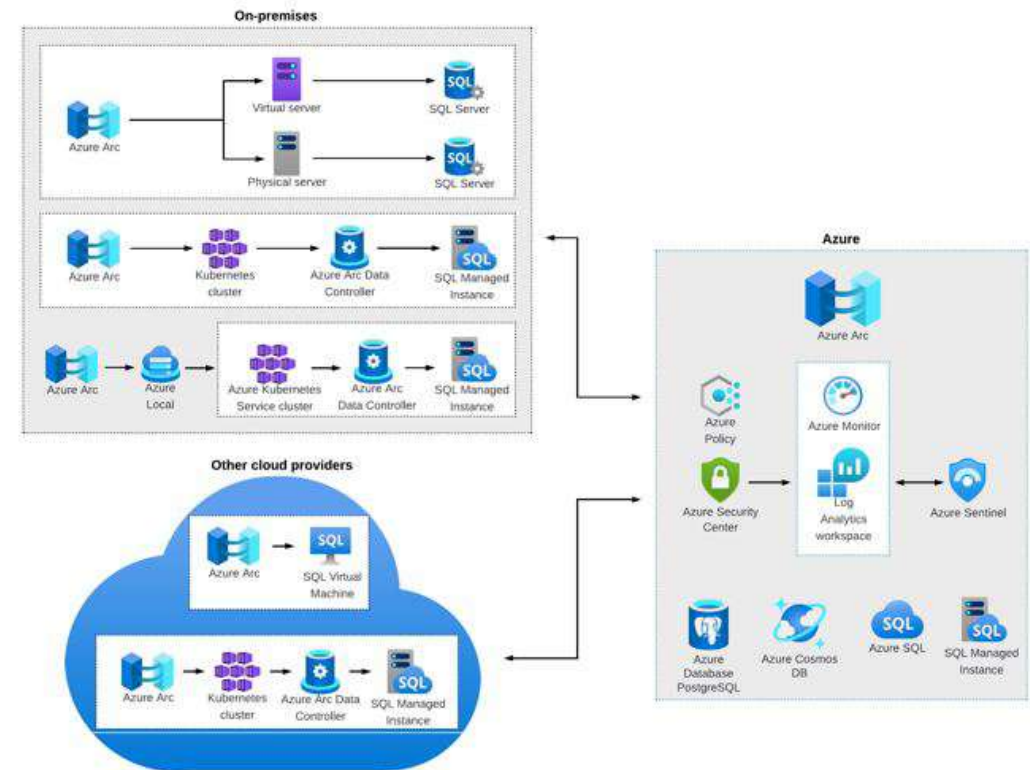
On-premises

Azure Arc

Virtual server

SQL

SQL Server

Physical server

SQL

SQL Server

Azure Arc

Kubernetes cluster

Azure Arc Data Controller

SQL

SQL Managed Instance

Azure Arc

Azure Local

Azure Kubernetes Service cluster

Azure Arc Data Controller

SQL

SQL Managed Instance

Other cloud providers

Azure Arc

SQL

SQL Virtual Machine

Azure Arc

Kubernetes cluster

Azure Arc Data Controller

SQL

SQL Managed Instance

Azure

Azure Arc

Azure Policy

Azure Monitor

Azure Security Center

Log Analytics workspace

Azure Sentinel

Azure Database PostgreSQL

Azure Cosmos DB

SQL

Azure SQL

SQL

SQL Managed Instance